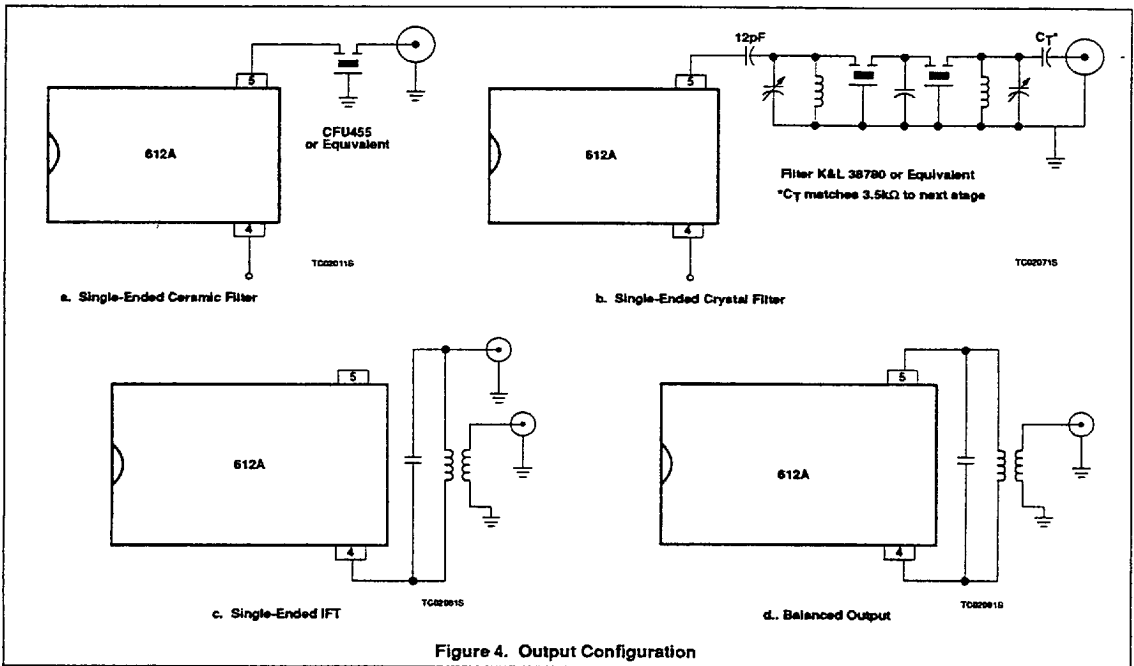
5

612A

4

CFU455
or Equivalent

TC02011S

a. Single-Ended Ceramic Filter

12pF

$C_T$*

5

612A

4

Filter K&L 38780 or Equivalent
*$C_T$ matches 3.5kΩ to next stage

TC02071S

b. Single-Ended Crystal Filter

5

612A

4

TC02081S

c. Single-Ended IFT

5

612A

4

TC02091S

d.. Balanced Output

Figure 4. Output Configuration